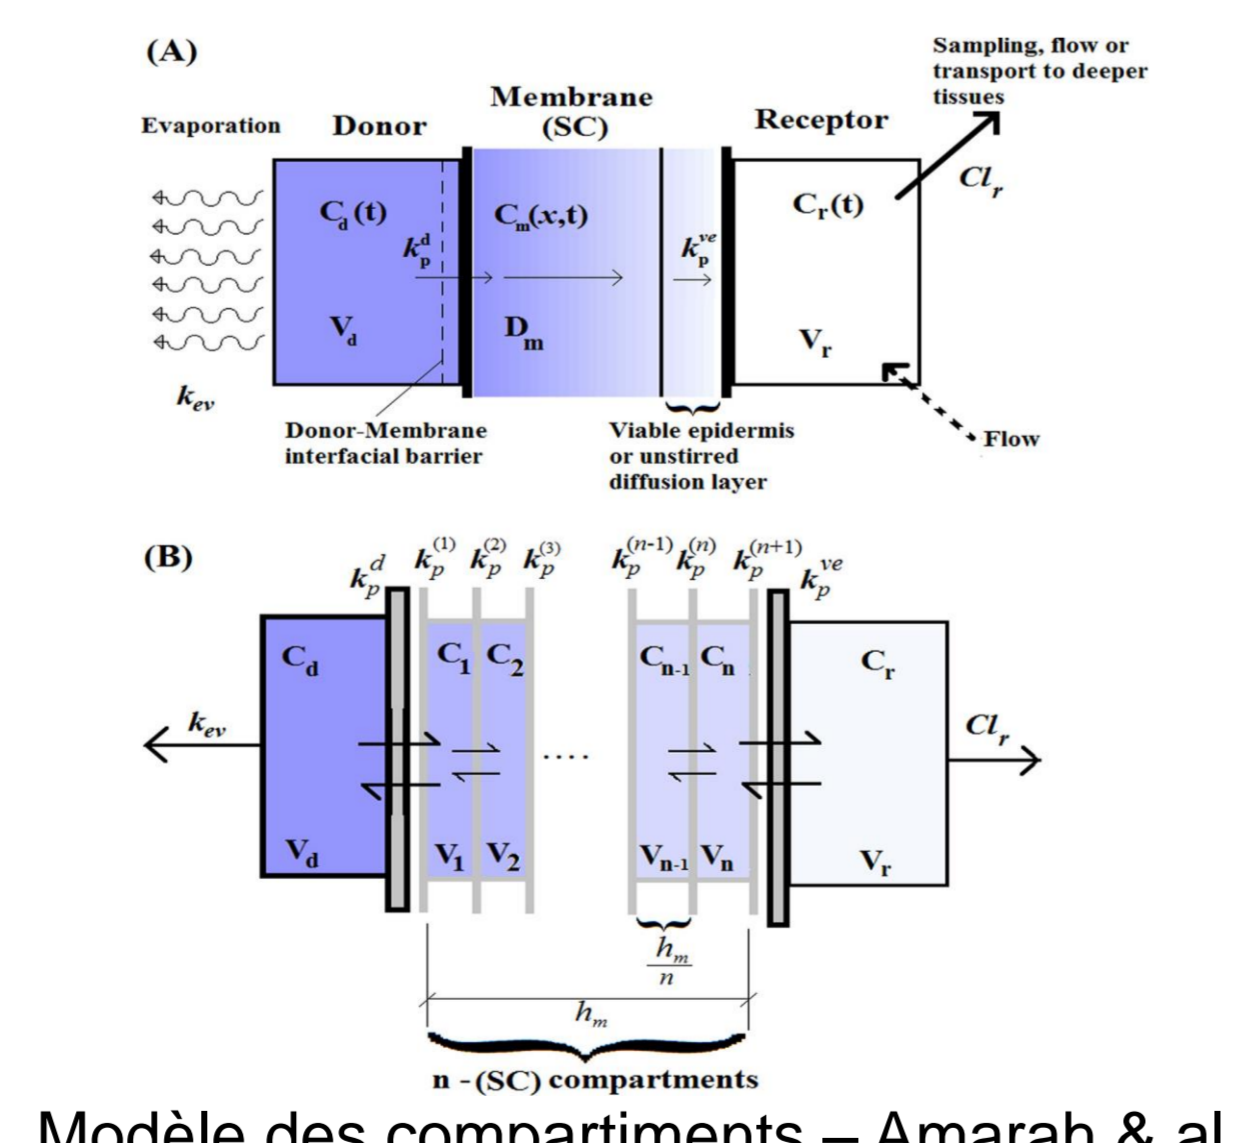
(A)

Sampling, flow or transport to deeper tissues

Evaporation Donor Membrane (SC) Receptor

$Cl_r$

$C_d(t)$ $C_m(x,t)$ $C_r(t)$

$k_p^d$ $k_p^{ve}$

$V_d$ $D_m$ $V_r$

$k_{ev}$

Donor-Membrane interfacial barrier

Viable epidermis or unstirred diffusion layer

Flow

(B)

$k_p^d$ $k_p^{(1)}$ $k_p^{(2)}$ $k_p^{(3)}$ $k_p^{(n-1)}$ $k_p^{(n)}$ $k_p^{(n+1)}$ $k_p^{ve}$

$C_d$ $C_1$ $C_2$ $C_{n-1}$ $C_n$ $C_r$

$k_{ev}$ .... $Cl_r$

$V_d$ $V_1$ $V_2$ $V_{n-1}$ $V_n$ $V_r$

$\frac{h_m}{n}$

$h_m$

n - (SC) compartments

Modèle des compartiments – Amarah & al